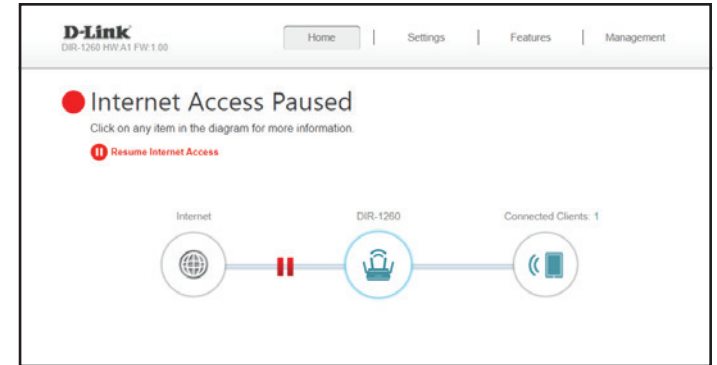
D-Link
DIR-1260 HW:A1 FW:1.00

Home | Settings | Features | Management

Internet Access Paused
Click on any item in the diagram for more information.
Resume Internet Access

Internet
DIR-1260
Connected Clients: 1